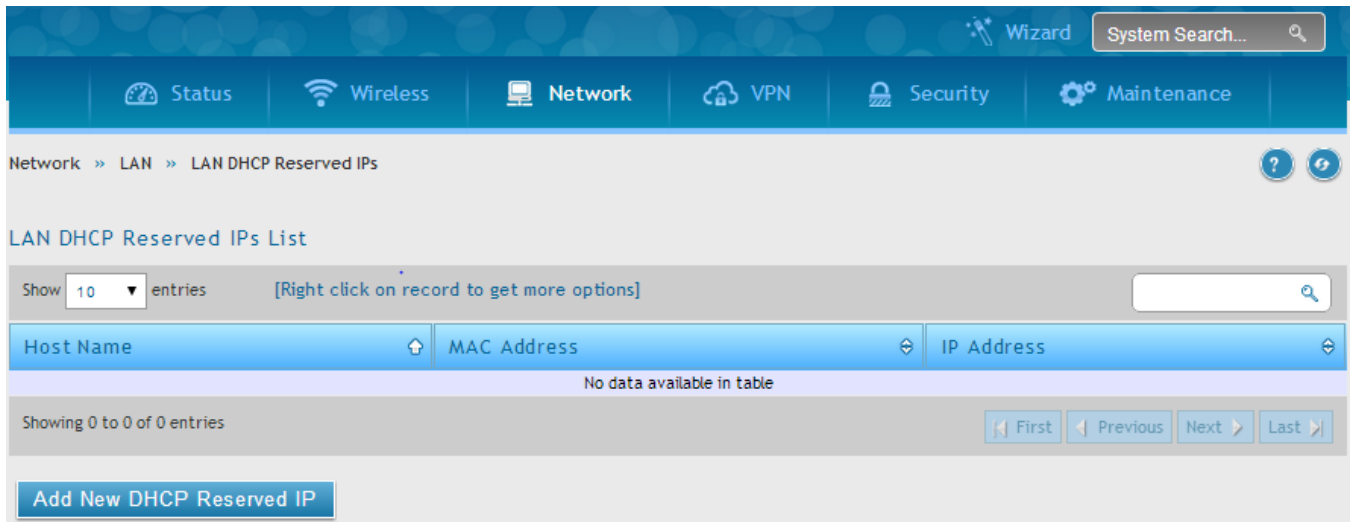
Wizard System Search...

Status Wireless Network VPN Security Maintenance

Network » LAN » LAN DHCP Reserved IPs

LAN DHCP Reserved IPs List

Show 10 entries [Right click on record to get more options]

| Host Name | MAC Address | IP Address |
|---|---|---|
| No data available in table | | |

Showing 0 to 0 of 0 entries

First Previous Next Last

Add New DHCP Reserved IP